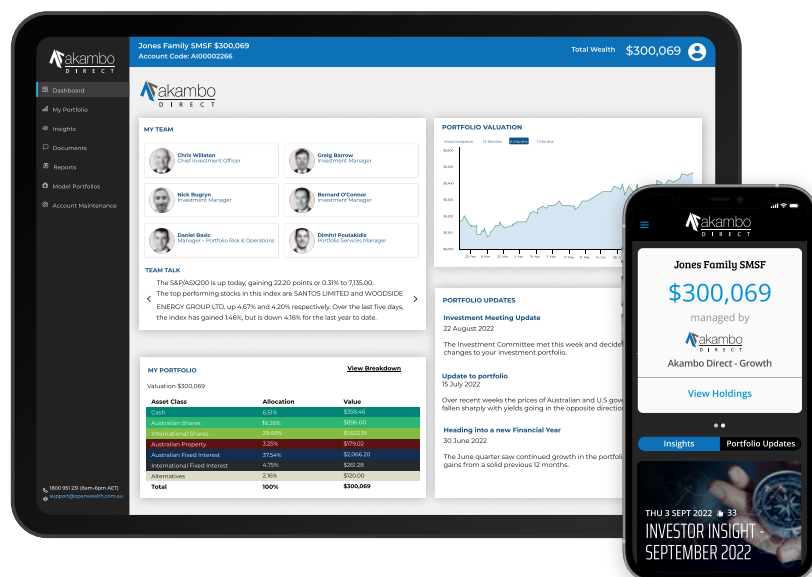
akambo DIRECT

Dashboard
My Portfolio
Insights
Documents
Reports
Model Portfolios
Account Maintenance

1800 951 231 (8am-6pm AET)
support@openwealth.com.au

Jones Family SMSF $300,069
Account Code: AI00002266

Total Wealth $300,069

akambo DIRECT

MY TEAM

Chris Willston
Chief Investment Officer

Greig Barrow
Investment Manager

Nick Bugryn
Investment Manager

Bernard O'Connor
Investment Manager

Daniel Basic
Manager – Portfolio Risk & Operations

Dimitri Poutakidis
Portfolio Services Manager

TEAM TALK

The S&P/ASX200 is up today, gaining 22.20 points or 0.31% to 7,135.00. The top performing stocks in this index are SANTOS LIMITED and WOODSIDE ENERGY GROUP LTD, up 4.67% and 4.20% respectively. Over the last five days, the index has gained 1.46%, but is down 4.16% for the last year to date.

PORTFOLIO VALUATION

Since Inception 12 Months 6 Months 1 Month

PORTFOLIO UPDATES

Investment Meeting Update
22 August 2022
The Investment Committee met this week and decide changes to your investment portfolio.

Update to portfolio
15 July 2022
Over recent weeks the prices of Australian and U.S gov fallen sharply with yields going in the opposite directio

Heading into a new Financial Year
30 June 2022
The June quarter saw continued growth in the portfoli gains from a solid previous 12 months.

MY PORTFOLIO

View Breakdown

Valuation $300,069

| Asset Class | Allocation | Value |
|---|---|---|
| Cash | 6.51% | $358.46 |
| Australian Shares | 16.26% | $896.00 |
| International Shares | 29.48% | $1623.19 |
| Australian Property | 3.25% | $179.02 |
| Australian Fixed Interest | 37.54% | $2,066.20 |
| International Fixed Interest | 4.75% | $261.28 |
| Alternatives | 2.18% | $120.00 |
| Total | 100% | $300,069 |

akambo DIRECT

Jones Family SMSF
$300,069
managed by
akambo DIRECT
Akambo Direct - Growth
View Holdings

Insights
Portfolio Updates

THU 3 SEPT 2022 33
INVESTOR INSIGHT - SEPTEMBER 2022